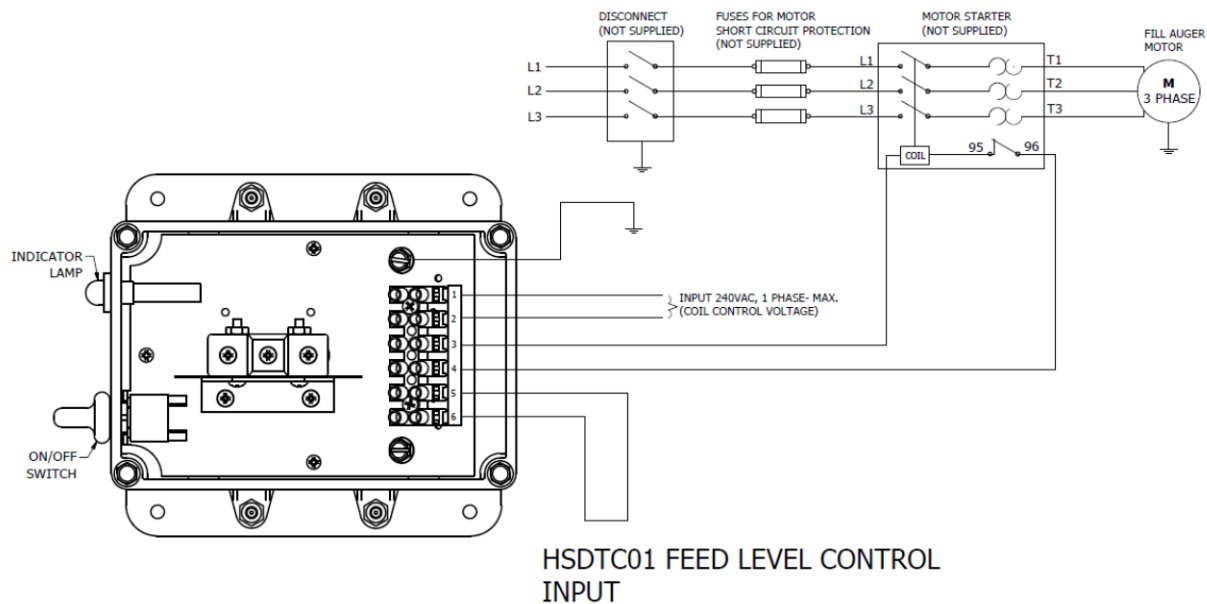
DISCONNECT
(NOT SUPPLIED)

FUSES FOR MOTOR
SHORT CIRCUIT PROTECTION
(NOT SUPPLIED)

MOTOR STARTER
(NOT SUPPLIED)

FILL AUGER
MOTOR

L1
L2
L3

L1
L2
L3

T1
T2
T3

M
3 PHASE

COIL

95

96

INDICATOR
LAMP

ON/OFF
SWITCH

1
2
3
4
5
6

INPUT 240VAC, 1 PHASE- MAX.
(COIL CONTROL VOLTAGE)

HSDTC01 FEED LEVEL CONTROL
INPUT